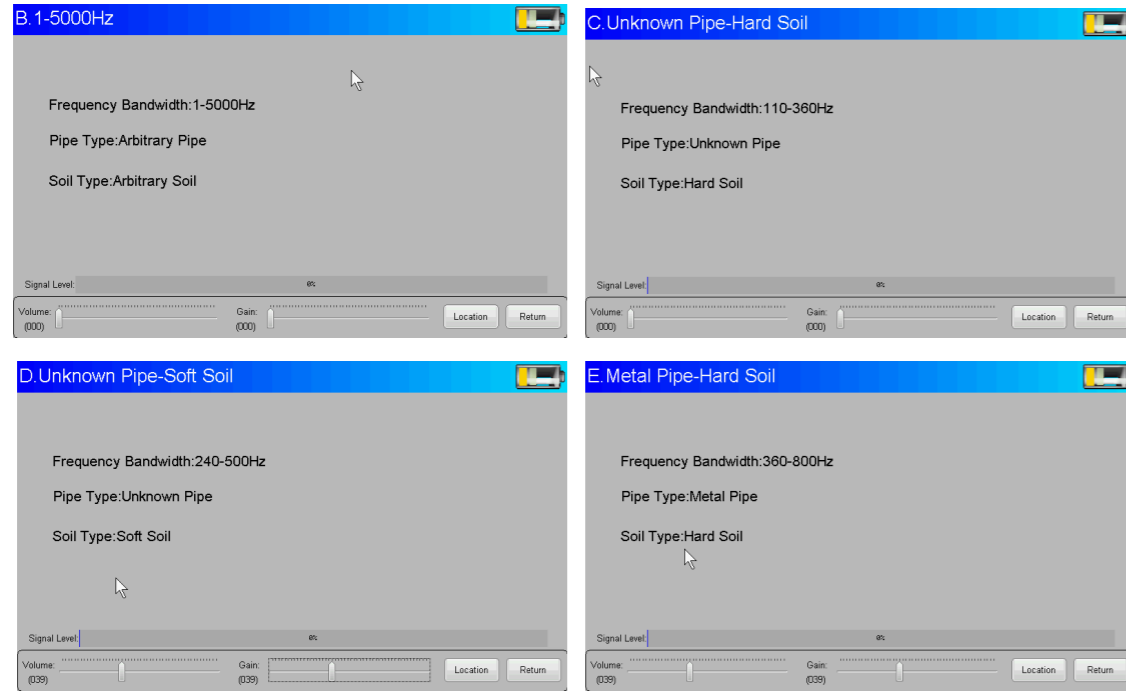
B.1-5000Hz

Frequency Bandwidth:1-5000Hz

Pipe Type:Arbitrary Pipe

Soil Type:Arbitrary Soil

Signal Level: 0%

Volume: (000) Gain: (000) Location Return

C.Unknown Pipe-Hard Soil

Frequency Bandwidth:110-360Hz

Pipe Type:Unknown Pipe

Soil Type:Hard Soil

Signal Level: 0%

Volume: (000) Gain: (000) Location Return

D.Unknown Pipe-Soft Soil

Frequency Bandwidth:240-500Hz

Pipe Type:Unknown Pipe

Soil Type:Soft Soil

Signal Level: 0%

Volume: (039) Gain: (039) Location Return

E.Metal Pipe-Hard Soil

Frequency Bandwidth:360-800Hz

Pipe Type:Metal Pipe

Soil Type:Hard Soil

Signal Level: 0%

Volume: (039) Gain: (039) Location Return